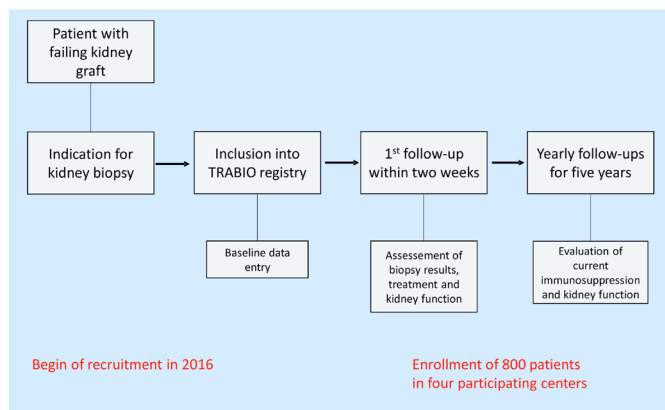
Patient with failing kidney graft

Indication for kidney biopsy

Inclusion into TRABIO registry

Baseline data entry

1$^{st}$ follow-up within two weeks

Assessement of biopsy results, treatment and kidney function

Yearly follow-ups for five years

Evaluation of current immunosuppression and kidney function

Begin of recruitment in 2016

Enrollment of 800 patients in four participating centers